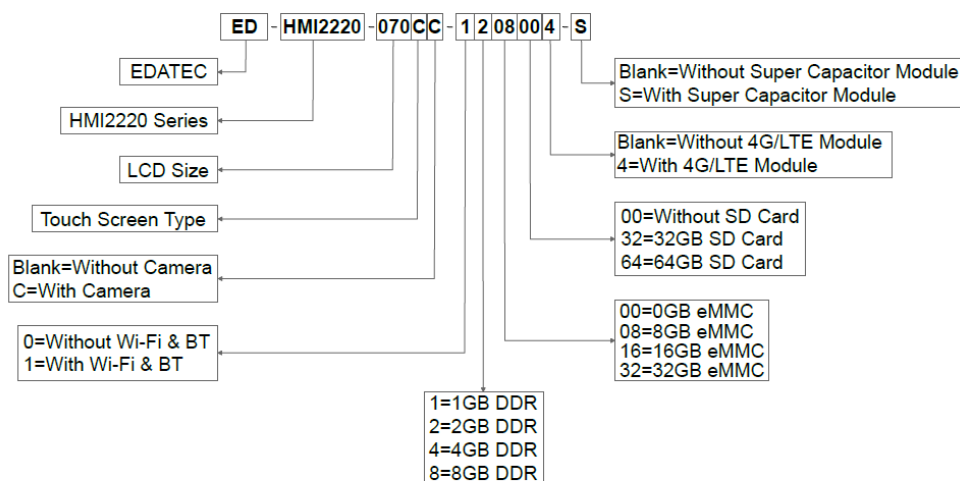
ED - HMI2220 - 070 C C - 1 2 08 00 4 - S

EDATEC

HMI2220 Series

LCD Size

Touch Screen Type

Blank=Without Camera
C=With Camera

0=Without Wi-Fi & BT
1=With Wi-Fi & BT

1=1GB DDR
2=2GB DDR
4=4GB DDR
8=8GB DDR

00=0GB eMMC
08=8GB eMMC
16=16GB eMMC
32=32GB eMMC

00=Without SD Card
32=32GB SD Card
64=64GB SD Card

Blank=Without 4G/LTE Module
4=With 4G/LTE Module

Blank=Without Super Capacitor Module
S=With Super Capacitor Module